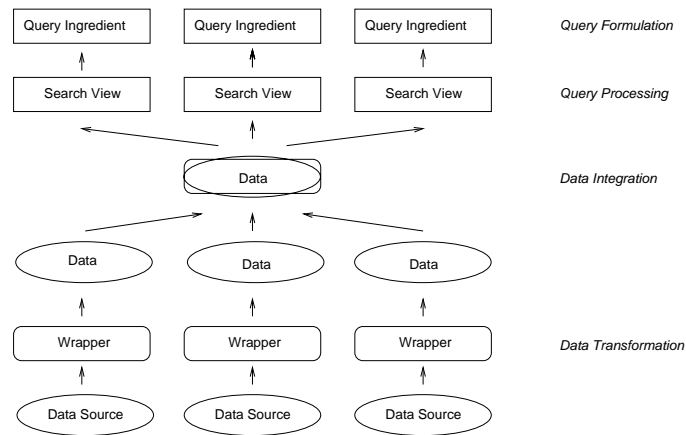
Query Ingredient
Query Ingredient
Query Ingredient
Query Formulation

Search View
Search View
Search View
Query Processing

Data
Data Integration

Data
Data
Data

Wrapper
Wrapper
Wrapper
Data Transformation

Data Source
Data Source
Data Source